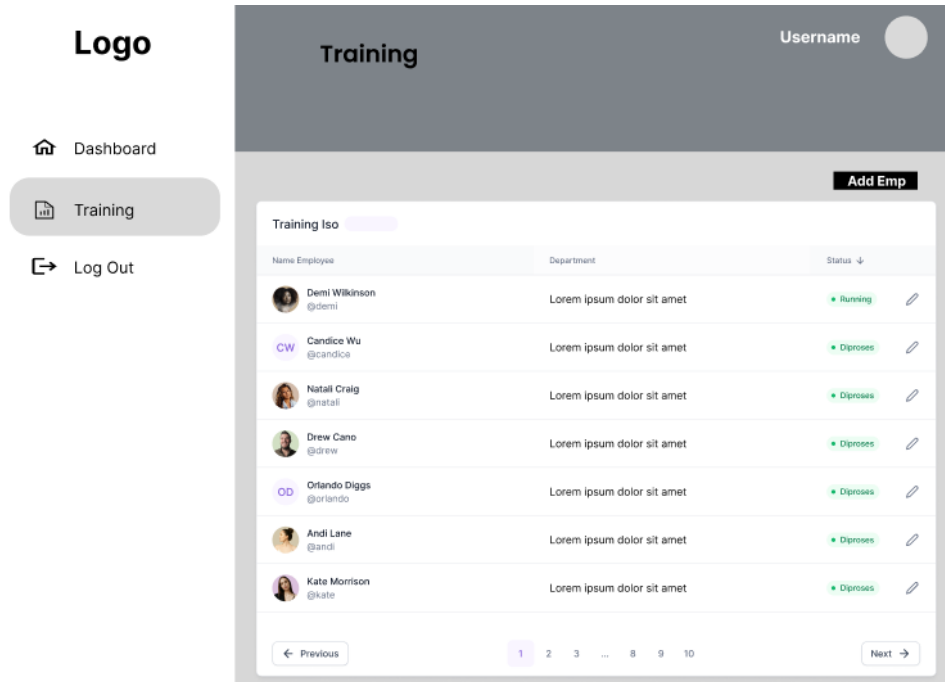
Logo

Dashboard

Training

Log Out

Training

Username

Add Emp

Training Iso

| Name Employee | Department | Status ↓ |
|---|---|---|
| Demi Wilkinson @demi | Lorem ipsum dolor sit amet | Running |
| CW Candice Wu @candice | Lorem ipsum dolor sit amet | Diproses |
| Natali Craig @natali | Lorem ipsum dolor sit amet | Diproses |
| Drew Cano @drew | Lorem ipsum dolor sit amet | Diproses |
| OD Orlando Diggs @orlando | Lorem ipsum dolor sit amet | Diproses |
| Andi Lane @andi | Lorem ipsum dolor sit amet | Diproses |
| Kate Morrison @kate | Lorem ipsum dolor sit amet | Diproses |

← Previous

1 2 3 ... 8 9 10

Next →